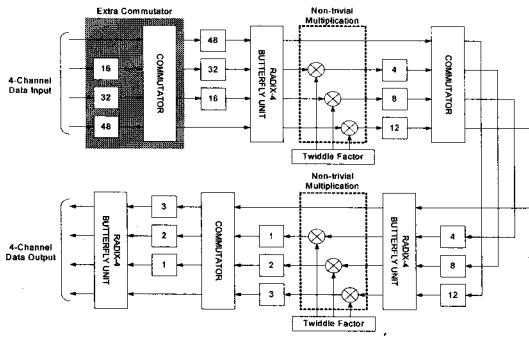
Extra Commutator

Non-trivial Multiplication

4-Channel Data Input

16

32

48

COMMUTATOR

48

32

16

RADIX-4 BUTTERFLY UNIT

4

8

12

COMMUTATOR

Twiddle Factor

Non-trivial Multiplication

4-Channel Data Output

RADIX-4 BUTTERFLY UNIT

3

2

1

COMMUTATOR

1

2

3

RADIX-4 BUTTERFLY UNIT

4

8

12

Twiddle Factor